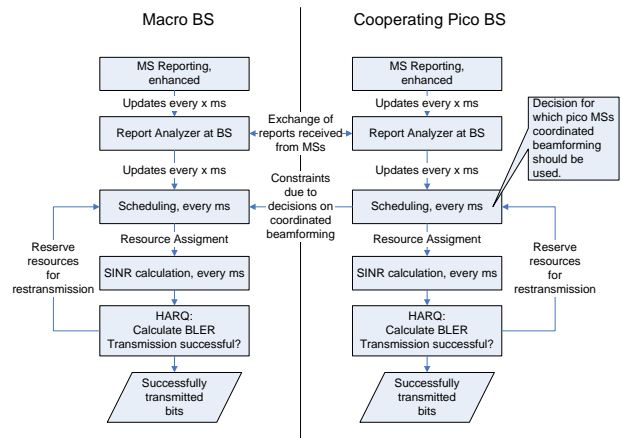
Macro BS

MS Reporting, enhanced

Updates every x ms

Report Analyzer at BS

Updates every x ms

Scheduling, every ms

Resource Assigment

SINR calculation, every ms

HARQ: Calculate BLER Transmission successful?

Successfully transmitted bits

Reserve resources for restransmission

Exchange of reports received from MSs

Constraints due to decisions on coordinated beamforming

Cooperating Pico BS

MS Reporting, enhanced

Updates every x ms

Report Analyzer at BS

Decision for which pico MSs coordinated beamforming should be used.

Scheduling, every ms

Resource Assigment

SINR calculation, every ms

HARQ: Calculate BLER Transmission successful?

Successfully transmitted bits

Reserve resources for restransmission